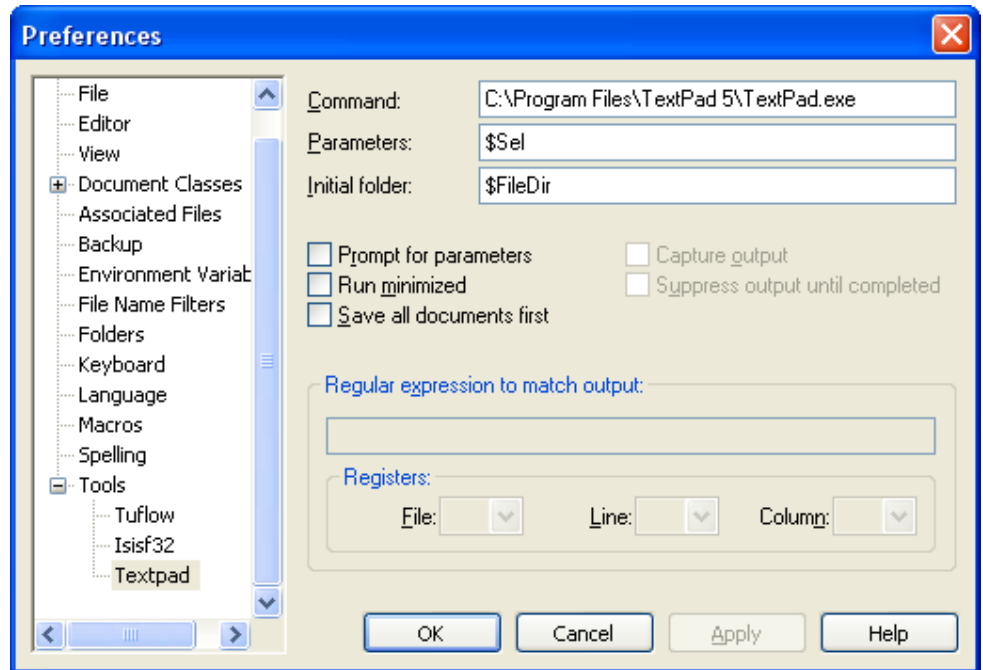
Preferences

File
Editor
View
Document Classes
Associated Files
Backup
Environment Variat
File Name Filters
Folders
Keyboard
Language
Macros
Spelling
Tools
Tuflow
Isisf32
Textpad

Command: C:\Program Files\TextPad 5\TextPad.exe
Parameters: $Sel
Initial folder: $FileDir

Prompt for parameters
Run minimized
Save all documents first
Capture output
Suppress output until completed

Regular expression to match output:

Registers:
File:
Line:
Column:

OK
Cancel
Apply
Help